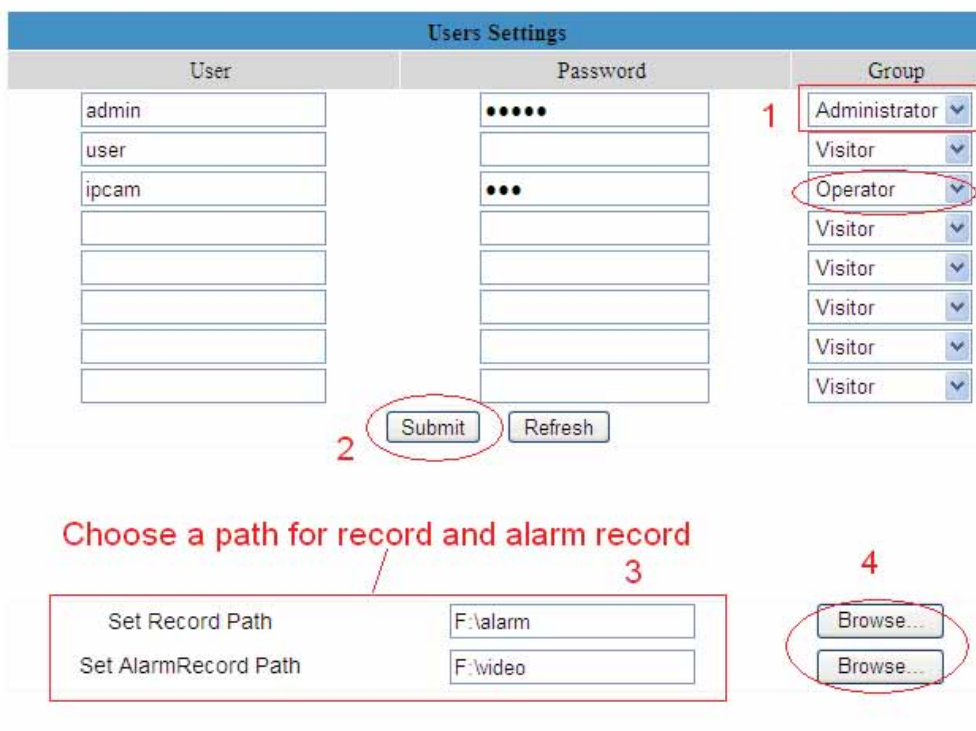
Users Settings

| User | Password | Group |
|---|---|---|
| admin | ••••• | Administrator |
| user | | Visitor |
| ipcam | ••• | Operator |
| | | Visitor |
| | | Visitor |
| | | Visitor |
| | | Visitor |
| | | Visitor |

1

Submit Refresh

2

Choose a path for record and alarm record

3

4

Set Record Path F:\alarm Browse...

Set AlarmRecord Path F:\video Browse...